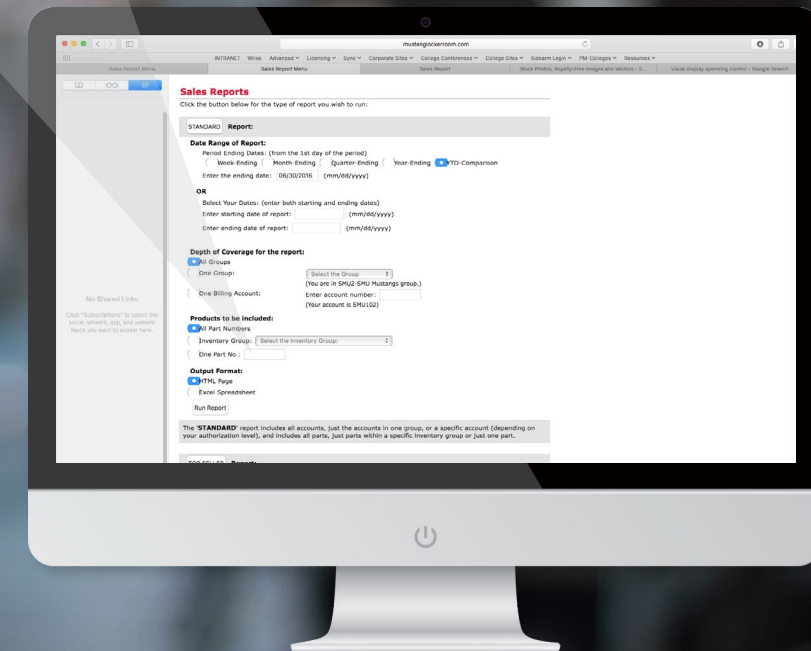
mustanglockerroom.com

INTRANET Wrike Advanced Licensing Sync Corporate Sites College Conferences College Sites Gideam Login PM-Colleges Resources

Sales Report Menu | Sales Report Menu | Sales Report | Stock Photos, Royalty-Free Images and Vectors - S... | visual display spending control - Google Search

No Shared Links

Click "Subscriptions" to select the social network, app, and website feeds you want to appear here.

Sales Reports

Click the button below for the type of report you wish to run:

STANDARD Report:

Date Range of Report:

Period Ending Dates: (from the 1st day of the period)

Week-Ending Month-Ending Quarter-Ending Year-Ending YTD-Comparison

Enter the ending date: 06/30/2016 (mm/dd/yyyy)

OR

Select Your Dates: (enter both starting and ending dates)

Enter starting date of report: (mm/dd/yyyy)

Enter ending date of report: (mm/dd/yyyy)

Depth of Coverage for the report:

All Groups

One Group: Select the Group

(You are in SMU2-SMU Mustangs group.)

One Billing Account: Enter account number:

(Your account is SMU102)

Products to be included:

All Part Numbers

Inventory Group: Select the Inventory Group:

One Part No.:

Output Format:

HTML Page

Excel Spreadsheet

Run Report

The "STANDARD" report includes all accounts, just the accounts in one group, or a specific account (depending on your authorization level), and includes all parts, just parts within a specific inventory group or just one part.

TOP SELLER Report: